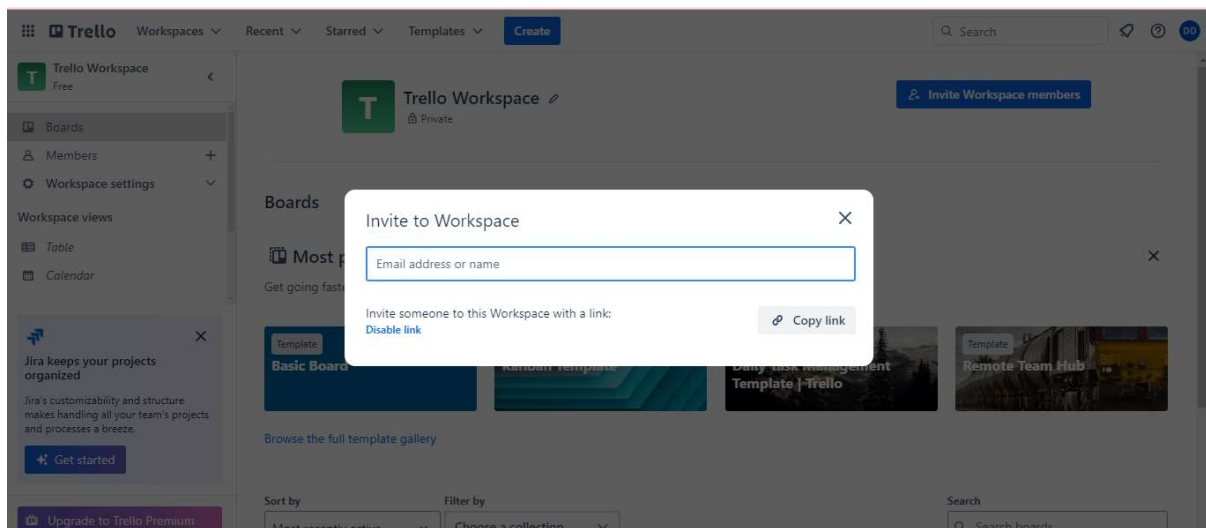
Trello Workspaces Recent Starred Templates Create

Search

DD

T Trello Workspace
Free

Boards
Members +
Workspace settings

Workspace views
Table
Calendar

Jira keeps your projects organized

Jira's customizability and structure makes handling all your team's projects and processes a breeze.

Get started

Upgrade to Trello Premium

T Trello Workspace
Private

Invite Workspace members

Boards

Most p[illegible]

Get going faste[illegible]

Template
Basic Board

Kanban Template

Daily Task Management Template | Trello

Template
Remote Team Hub

Browse the full template gallery

Sort by
Most recently active

Filter by
Choose a collection

Search
Search boards

Invite to Workspace

Email address or name

Invite someone to this Workspace with a link:
Disable link

Copy link